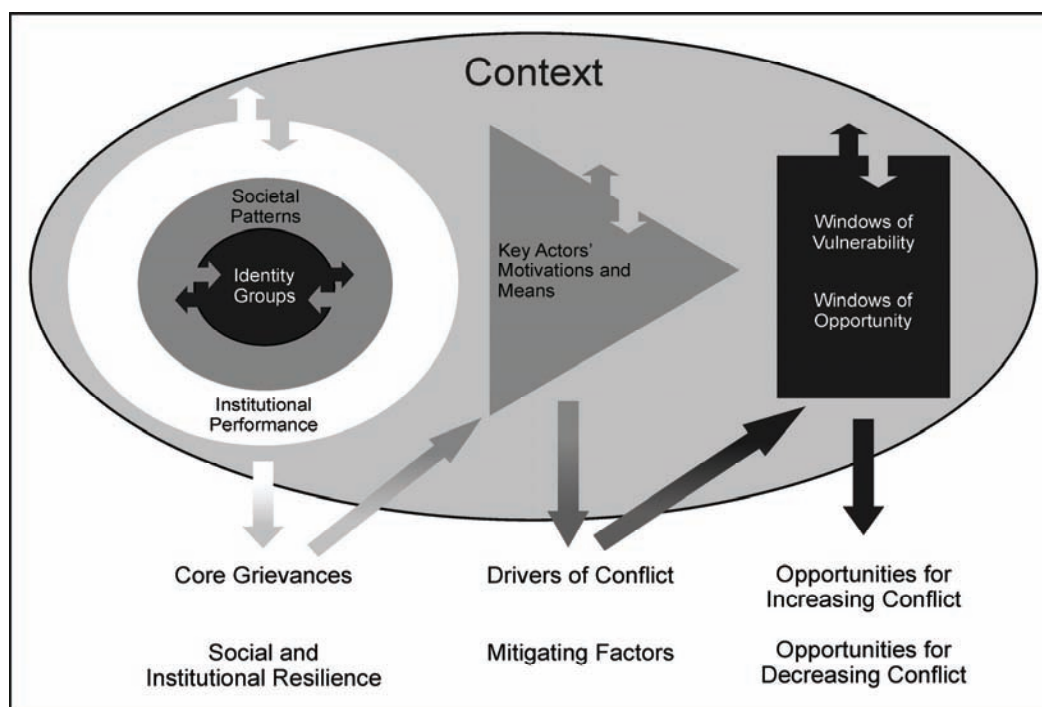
Context

Societal Patterns

Identity Groups

Institutional Performance

Key Actors' Motivations and Means

Windows of Vulnerability

Windows of Opportunity

Core Grievances

Drivers of Conflict

Opportunities for Increasing Conflict

Social and Institutional Resilience

Mitigating Factors

Opportunities for Decreasing Conflict